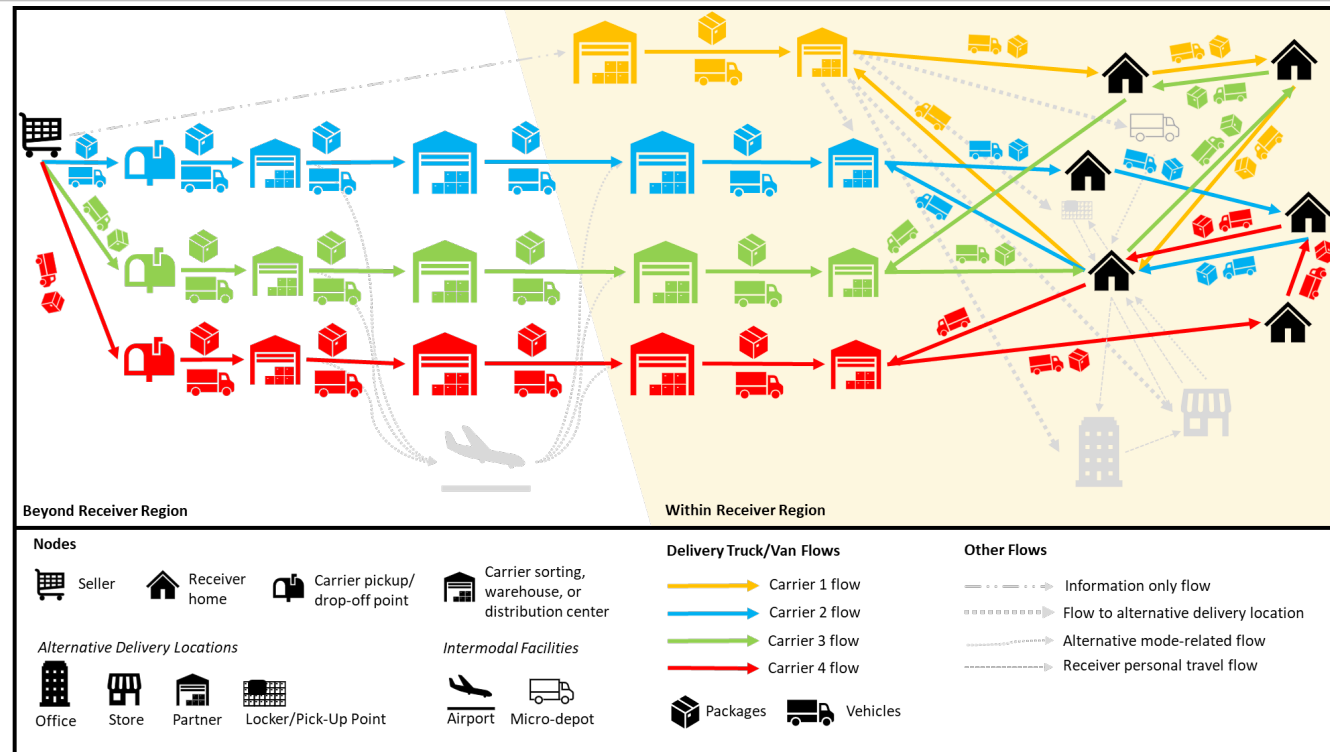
Beyond Receiver Region

Within Receiver Region

Nodes

Seller

Receiver home

Carrier pickup/ drop-off point

Carrier sorting, warehouse, or distribution center

Alternative Delivery Locations

Office

Store

Partner

Locker/Pick-Up Point

Intermodal Facilities

Airport

Micro-depot

Delivery Truck/Van Flows

Carrier 1 flow

Carrier 2 flow

Carrier 3 flow

Carrier 4 flow

Packages

Vehicles

Other Flows

Information only flow

Flow to alternative delivery location

Alternative mode-related flow

Receiver personal travel flow